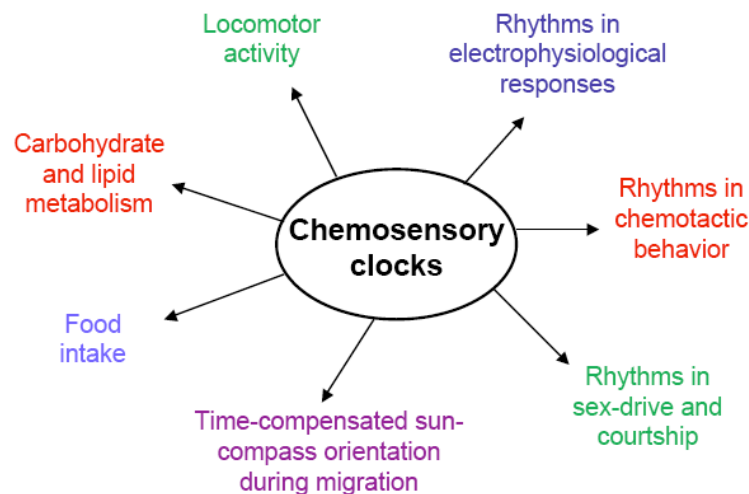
Locomotor activity

Rhythms in electrophysiological responses

Carbohydrate and lipid metabolism

Chemosensory clocks

Rhythms in chemotactic behavior

Food intake

Rhythms in sex-drive and courtship

Time-compensated sun-compass orientation during migration